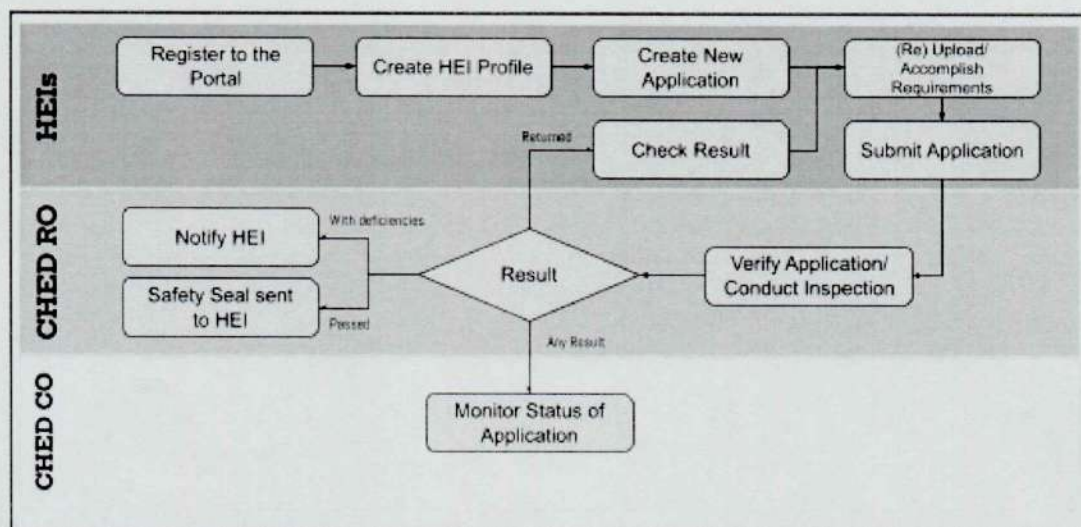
HEIs

Register to the Portal

Create HEI Profile

Create New Application

(Re) Upload/ Accomplish Requirements

Returned

Check Result

Submit Application

CHED RO

With deficiencies

Notify HEI

Result

Verify Application/ Conduct Inspection

Safety Seal sent to HEI

Passed

Any Result

CHED CO

Monitor Status of Application